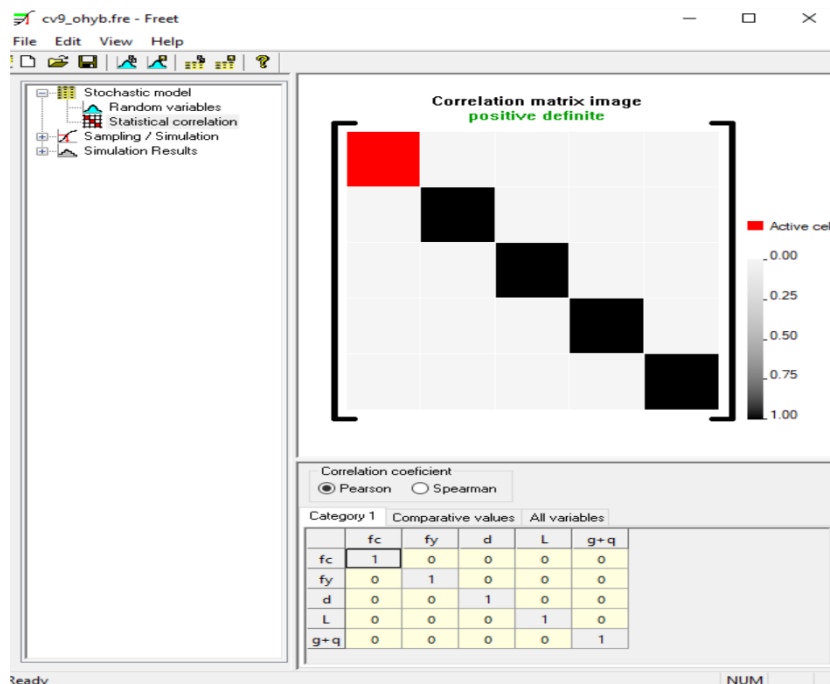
cv9_ohyb.fre - Freet

File Edit View Help

Stochastic model
Random variables
Statistical correlation
Sampling / Simulation
Simulation Results

Correlation matrix image
positive definite

Active cel

0.00
0.25
0.50
0.75
1.00

Correlation coeficient
Pearson Spearman

Category 1 Comparative values All variables

| | fc | fy | d | L | g+q |
|---|---|---|---|---|---|
| fc | 1 | 0 | 0 | 0 | 0 |
| fy | 0 | 1 | 0 | 0 | 0 |
| d | 0 | 0 | 1 | 0 | 0 |
| L | 0 | 0 | 0 | 1 | 0 |
| g+q | 0 | 0 | 0 | 0 | 1 |

Ready NUM